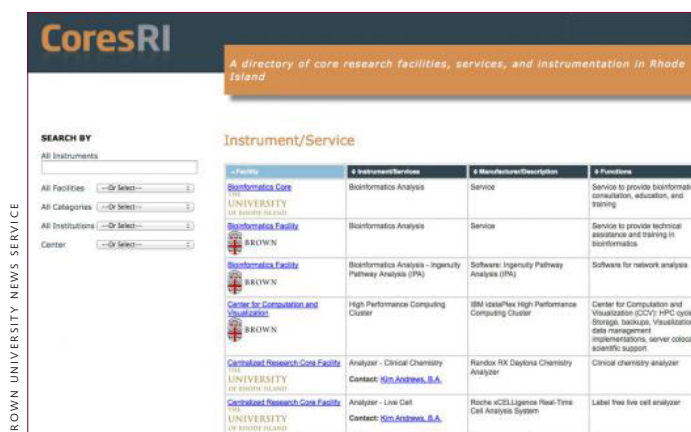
CoresRI

A directory of core research facilities, services, and instrumentation in Rhode Island

SEARCH BY

All Instruments

All Facilities --Or Select--

All Categories --Or Select--

All Institutions --Or Select--

Center --Or Select--

Instrument/Service

| ▲ Facility | ◆ Instrument/Services | ◆ Manufacturer/Description | ◆ Functions |
|---|---|---|---|
| Bioinformatics Core THE UNIVERSITY OF RHODE ISLAND | Bioinformatics Analysis | Service | Service to provide bioinformati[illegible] consultation, education, and training |
| Bioinformatics Facility BROWN | Bioinformatics Analysis | Service | Service to provide technical assistance and training in bioinformatics |
| Bioinformatics Facility BROWN | Bioinformatics Analysis - Ingenuity Pathway Analysis (IPA) | Software: Ingenuity Pathway Analysis (IPA) | Software for network analysis |
| Center for Computation and Visualization BROWN | High Performance Computing Cluster | IBM idataPlex High Performance Computing Cluster | Center for Computation and Visualization (CCV): HPC cyc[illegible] Storage, backups, Visualizati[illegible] data management implementations, server coloca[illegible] scientific support |
| Centralized Research Core Facility THE UNIVERSITY OF RHODE ISLAND | Analyzer - Clinical Chemistry Contact: Kim Andrews, B.A. | Randox RX Daytona Chemistry Analyzer | Clinical chemistry analyzer |
| Centralized Research Core Facility THE UNIVERSITY OF RHODE ISLAND | Analyzer - Live Cell Contact: Kim Andrews, B.A. | Roche xCELLigence Real-Time Cell Analysis System | Label free live cell analyzer |

ROWN UNIVERSITY NEWS SERVICE